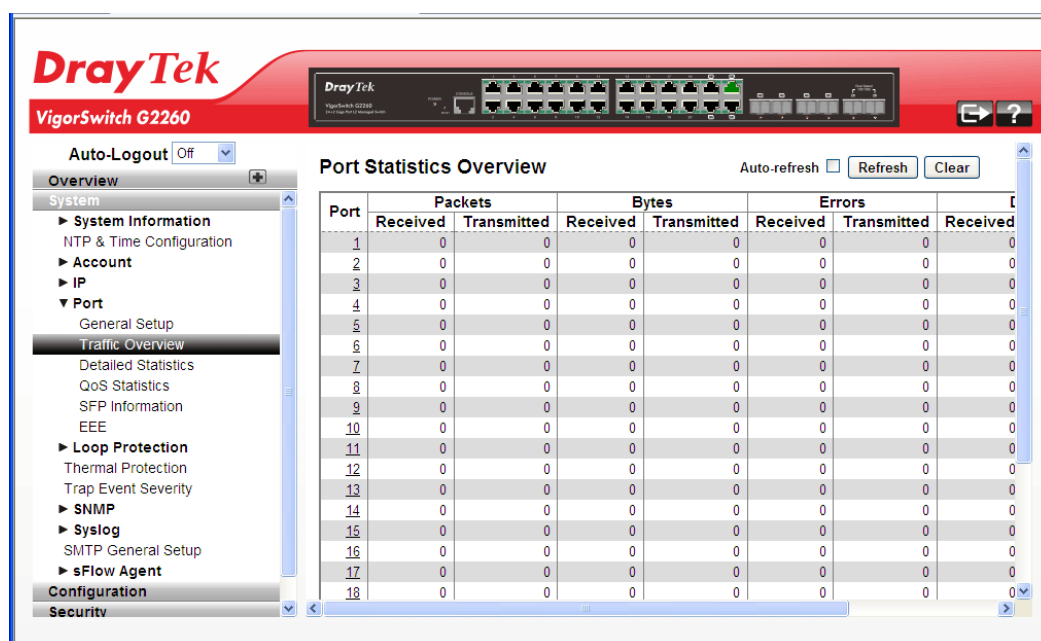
DrayTek
VigorSwitch G2260

DrayTek
VigorSwitch G2260

Auto-Logout Off
Overview
System
► System Information
NTP & Time Configuration
► Account
► IP
▼ Port
General Setup
Traffic Overview
Detailed Statistics
QoS Statistics
SFP Information
EEE
► Loop Protection
Thermal Protection
Trap Event Severity
► SNMP
► Syslog
SMTP General Setup
► sFlow Agent
Configuration
Security

Port Statistics Overview

Auto-refresh Refresh Clear

| Port | Packets Received | Packets Transmitted | Bytes Received | Bytes Transmitted | Errors Received | Errors Transmitted | D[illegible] Received |
|---|---|---|---|---|---|---|---|
| 1 | 0 | 0 | 0 | 0 | 0 | 0 | 0 |
| 2 | 0 | 0 | 0 | 0 | 0 | 0 | 0 |
| 3 | 0 | 0 | 0 | 0 | 0 | 0 | 0 |
| 4 | 0 | 0 | 0 | 0 | 0 | 0 | 0 |
| 5 | 0 | 0 | 0 | 0 | 0 | 0 | 0 |
| 6 | 0 | 0 | 0 | 0 | 0 | 0 | 0 |
| 7 | 0 | 0 | 0 | 0 | 0 | 0 | 0 |
| 8 | 0 | 0 | 0 | 0 | 0 | 0 | 0 |
| 9 | 0 | 0 | 0 | 0 | 0 | 0 | 0 |
| 10 | 0 | 0 | 0 | 0 | 0 | 0 | 0 |
| 11 | 0 | 0 | 0 | 0 | 0 | 0 | 0 |
| 12 | 0 | 0 | 0 | 0 | 0 | 0 | 0 |
| 13 | 0 | 0 | 0 | 0 | 0 | 0 | 0 |
| 14 | 0 | 0 | 0 | 0 | 0 | 0 | 0 |
| 15 | 0 | 0 | 0 | 0 | 0 | 0 | 0 |
| 16 | 0 | 0 | 0 | 0 | 0 | 0 | 0 |
| 17 | 0 | 0 | 0 | 0 | 0 | 0 | 0 |
| 18 | 0 | 0 | 0 | 0 | 0 | 0 | 0 |